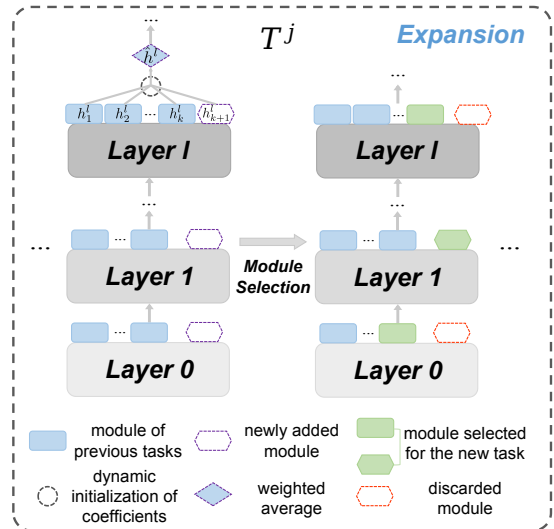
$T^j$

Expansion

...

$h^l$

$h_1^l$ $h_2^l$ ... $h_k^l$ $h_{k+1}^l$

Layer l

...

...

Layer 1

...

Layer 0

Module Selection

...

...

Layer l

...

...

Layer 1

...

...

Layer 0

module of previous tasks

newly added module

module selected for the new task

dynamic initialization of coefficients

weighted average

discarded module